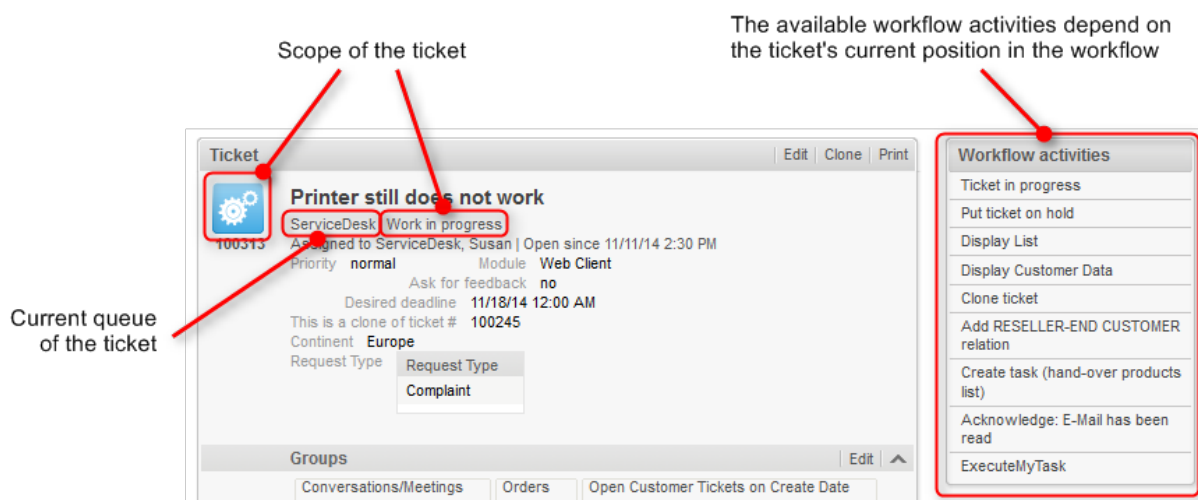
Scope of the ticket

The available workflow activities depend on the ticket's current position in the workflow

Current queue of the ticket

Ticket

Edit | Clone | Print

Printer still does not work

ServiceDesk Work in progress

100313

Assigned to ServiceDesk, Susan | Open since 11/11/14 2:30 PM

Priority normal Module Web Client

Ask for feedback no

Desired deadline 11/18/14 12:00 AM

This is a clone of ticket # 100245

Continent Europe

Request Type

| Request Type |
|---|
| Complaint |

Groups

Edit

| Conversations/Meetings | Orders | Open Customer Tickets on Create Date |
|---|---|---|

Workflow activities

Ticket in progress

Put ticket on hold

Display List

Display Customer Data

Clone ticket

Add RESELLER-END CUSTOMER relation

Create task (hand-over products list)

Acknowledge: E-Mail has been read

ExecuteMyTask